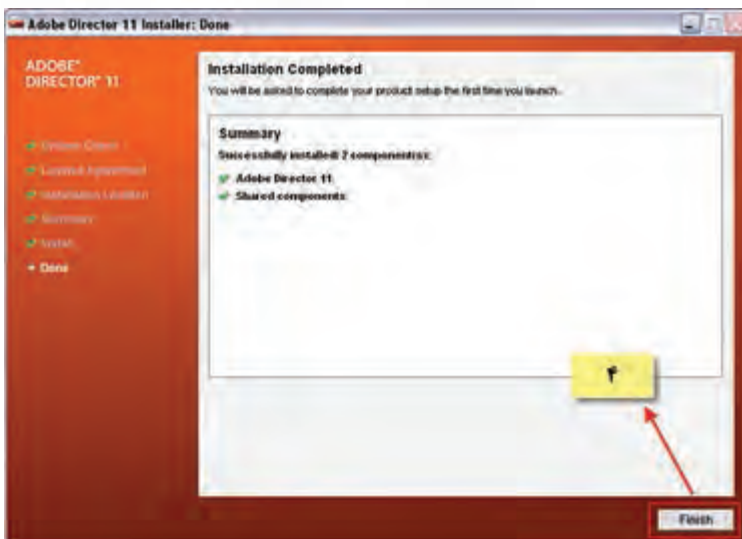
Adobe Director 11 Installer: Done

ADOBE® DIRECTOR® 11

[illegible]
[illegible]
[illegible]
Summary
Install
• Done

Installation Completed
You will be asked to complete your product setup the first time you launch.

Summary
Successfully installed 2 component(s):
Adobe Director 11
Shared components

۴

Finish